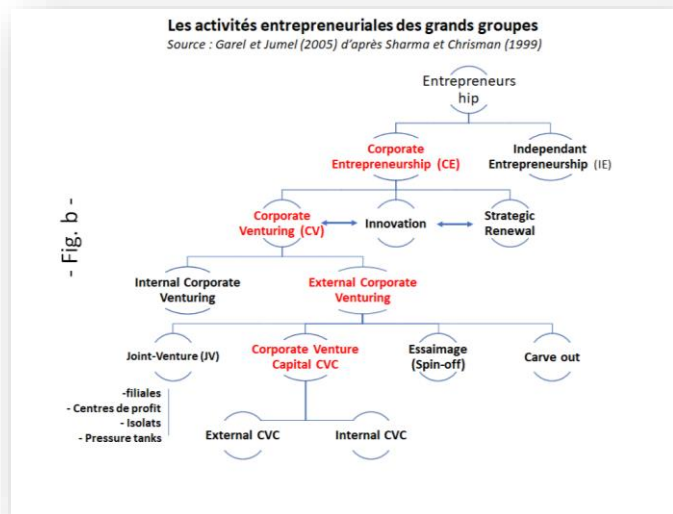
Les activités entrepreneuriales des grands groupes

Source : Garel et Jumel (2005) d'après Sharma et Chrisman (1999)

- Fig. b -

Entrepreneurship

Corporate Entrepreneurship (CE)

Independant Entrepreneurship (IE)

Corporate Venturing (CV)

Innovation

Strategic Renewal

Internal Corporate Venturing

External Corporate Venturing

Joint-Venture (JV)

Corporate Venture Capital CVC

Essaimage (Spin-off)

Carve out

-filiales
- Centres de profit
- Isolats
- Pressure tanks

External CVC

Internal CVC